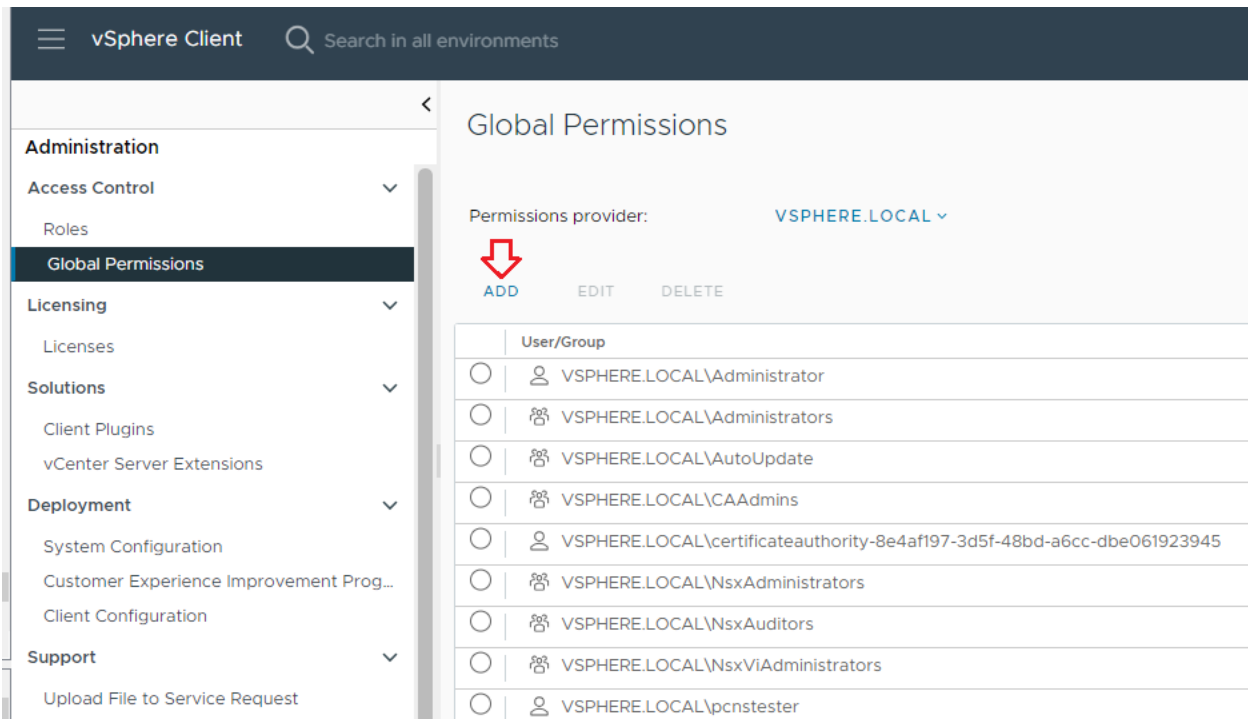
vSphere Client

Search in all environments

Administration

Access Control

Roles

Global Permissions

Licensing

Licenses

Solutions

Client Plugins

vCenter Server Extensions

Deployment

System Configuration

Customer Experience Improvement Prog...

Client Configuration

Support

Upload File to Service Request

Global Permissions

Permissions provider: VSPHERE.LOCAL

ADD EDIT DELETE

| | User/Group |
|---|---|
| | VSPHERE.LOCAL\Administrator |
| | VSPHERE.LOCAL\Administrators |
| | VSPHERE.LOCAL\AutoUpdate |
| | VSPHERE.LOCAL\CAAdmins |
| | VSPHERE.LOCAL\certificateauthority-8e4af197-3d5f-48bd-a6cc-dbe061923945 |
| | VSPHERE.LOCAL\NsxAdministrators |
| | VSPHERE.LOCAL\NsxAuditors |
| | VSPHERE.LOCAL\NsxViAdministrators |
| | VSPHERE.LOCAL\pcnstester |